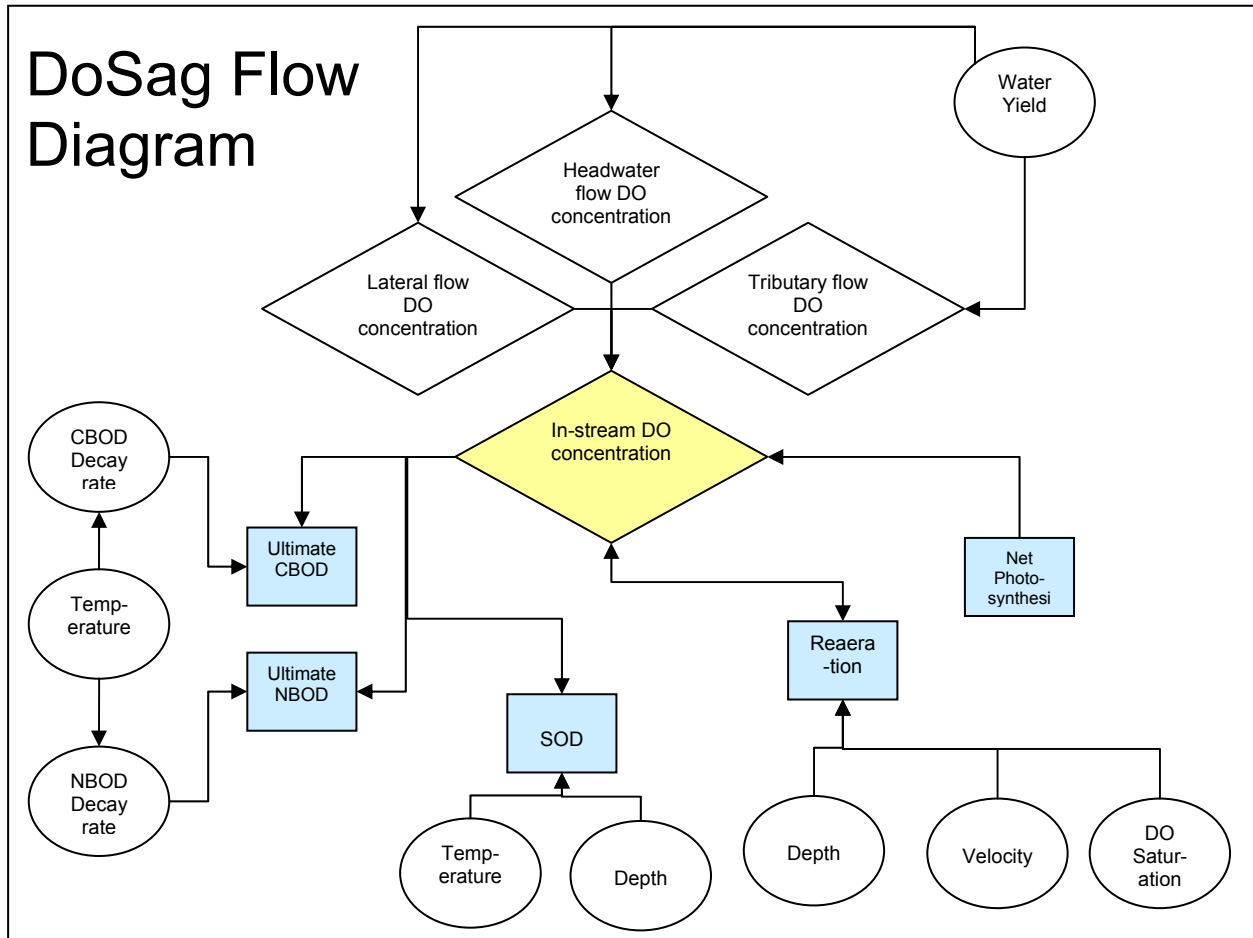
DoSag Flow Diagram

Water Yield

Headwater flow DO concentration

Lateral flow DO concentration

Tributary flow DO concentration

In-stream DO concentration

CBOD Decay rate

Ultimate CBOD

Temp-erature

Ultimate NBOD

NBOD Decay rate

SOD

Temp-erature

Depth

Net Photo-synthesi

Reaera-tion

Depth

Velocity

DO Satur-ation